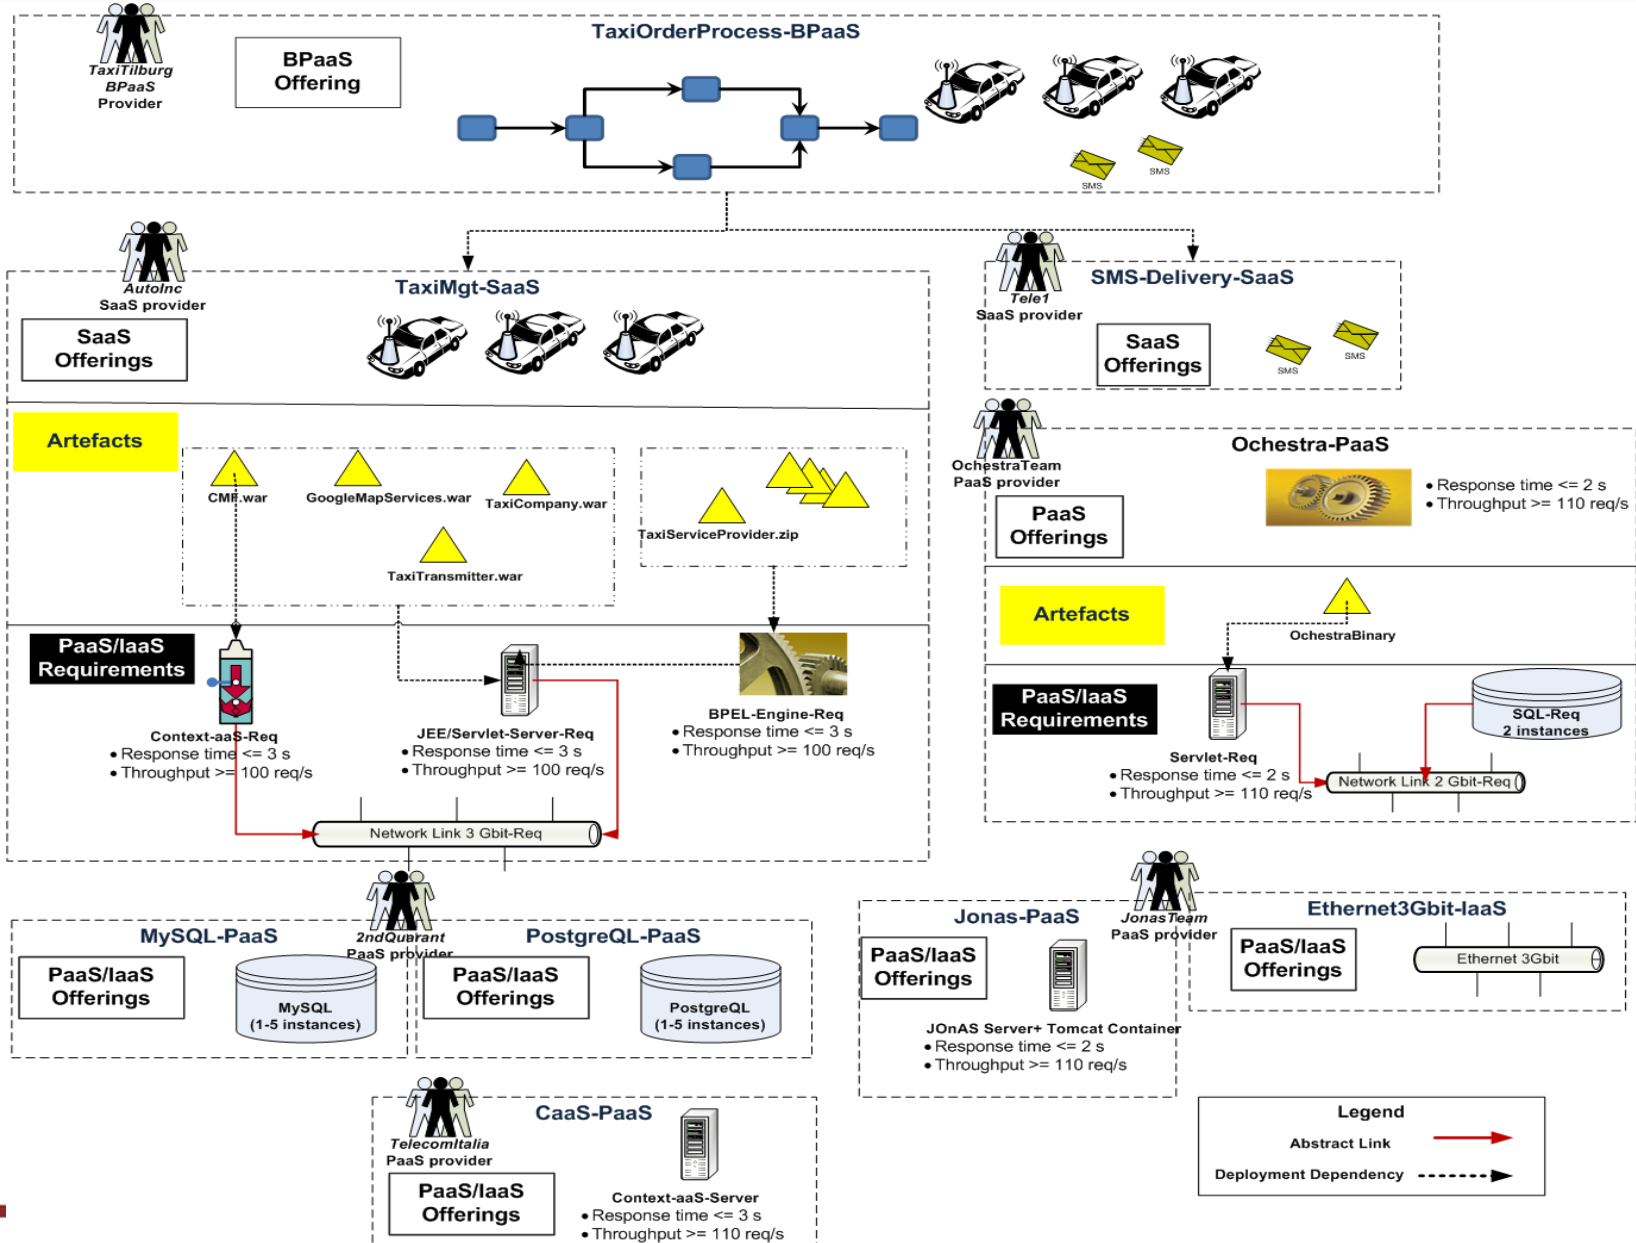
TaxiTilburg BPaaS Provider

BPaaS Offering

TaxiOrderProcess-BPaaS

SMS

SMS

AutoInc SaaS provider

TaxiMgt-SaaS

SaaS Offerings

Tele1 SaaS provider

SMS-Delivery-SaaS

SaaS Offerings

SMS

SMS

Artefacts

CMF.war

GoogleMapServices.war

TaxiCompany.war

TaxiTransmitter.war

TaxiServiceProvider.zip

OchestraTeam PaaS provider

Ochestra-PaaS

PaaS Offerings

• Response time <= 2 s
• Throughput >= 110 req/s

Artefacts

OchestraBinary

PaaS/IaaS Requirements

Context-aaS-Req
• Response time <= 3 s
• Throughput >= 100 req/s

JEE/Servlet-Server-Req
• Response time <= 3 s
• Throughput >= 100 req/s

BPEL-Engine-Req
• Response time <= 3 s
• Throughput >= 100 req/s

Network Link 3 Gbit-Req

PaaS/IaaS Requirements

Servlet-Req
• Response time <= 2 s
• Throughput >= 110 req/s

SQL-Req 2 instances

Network Link 2 Gbit-Req

MySQL-PaaS

2ndQuadrant PaaS provider

PostgreQL-PaaS

PaaS/IaaS Offerings

MySQL (1-5 instances)

PaaS/IaaS Offerings

PostgreQL (1-5 instances)

Jonas-PaaS

JonasTeam PaaS provider

Ethernet3Gbit-IaaS

PaaS/IaaS Offerings

JOnAS Server+ Tomcat Container
• Response time <= 2 s
• Throughput >= 110 req/s

PaaS/IaaS Offerings

Ethernet 3Gbit

TelecomItalia PaaS provider

CaaS-PaaS

PaaS/IaaS Offerings

Context-aaS-Server
• Response time <= 3 s
• Throughput >= 110 req/s

Legend
Abstract Link
Deployment Dependency